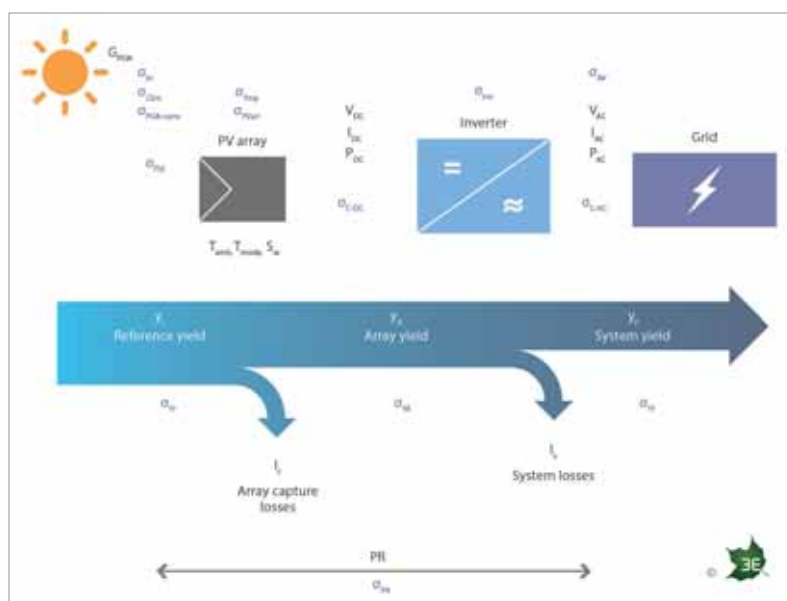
$G_{POA}$
$\sigma_{irr}$
$\sigma_{Dirr}$
$\sigma_{POA}$

$\sigma_{Tmp}$
$\sigma_{Mism}$
PV array

$\sigma_{Deg}$

$T_{amb}$, $T_{mod}$, $S_w$

$V_{DC}$
$I_{DC}$
$P_{DC}$

$\sigma_{C,DC}$

$\sigma_{Inv}$
Inverter
=
≈

$\sigma_{Tel}$
$V_{AC}$
$I_{AC}$
$P_{AC}$

$\sigma_{C,AC}$

Grid

$Y_r$
Reference yield

$Y_A$
Array yield

$Y_f$
System yield

$\sigma_{Yr}$

$\sigma_{YA}$

$\sigma_{Yf}$

$L_c$
Array capture losses

$L_s$
System losses

PR
$\sigma_{PR}$

© 3E